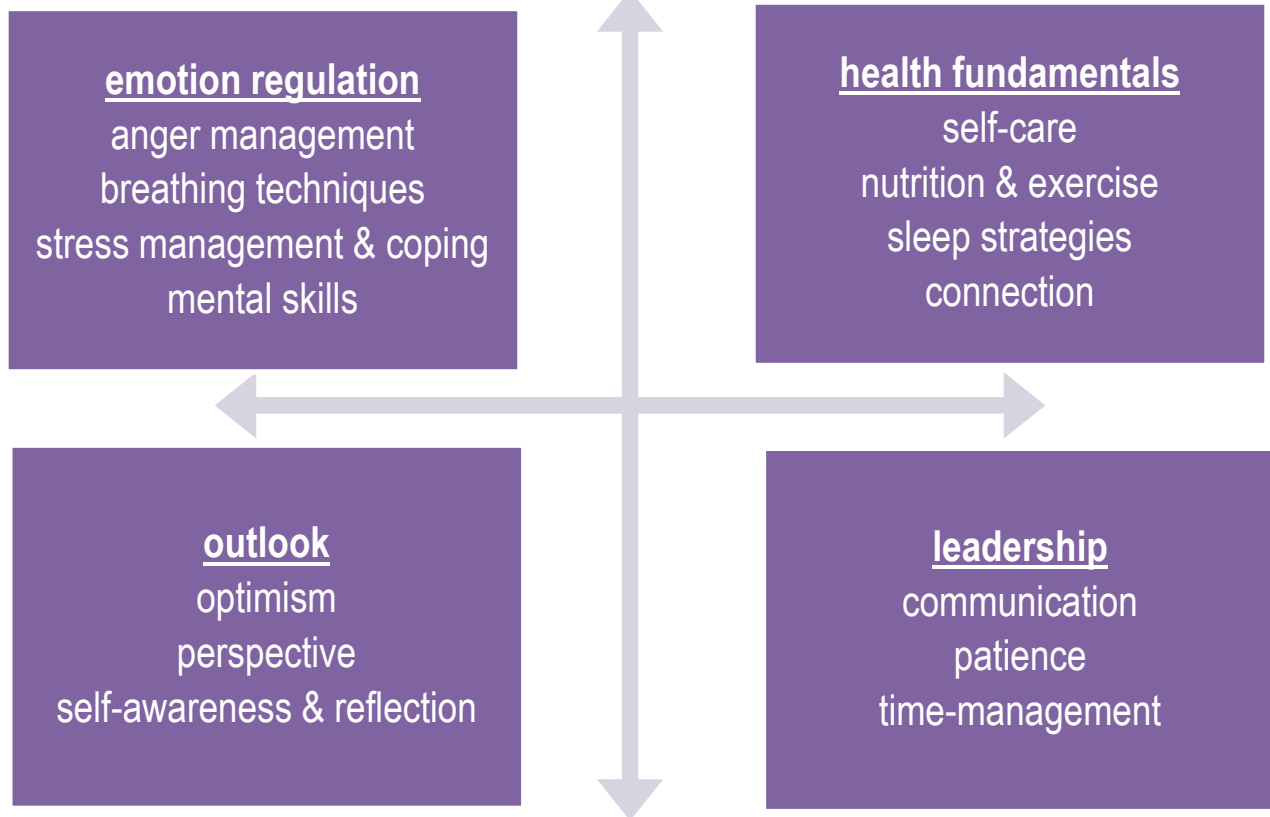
emotion regulation
anger management
breathing techniques
stress management & coping
mental skills

health fundamentals
self-care
nutrition & exercise
sleep strategies
connection

outlook
optimism
perspective
self-awareness & reflection

leadership
communication
patience
time-management